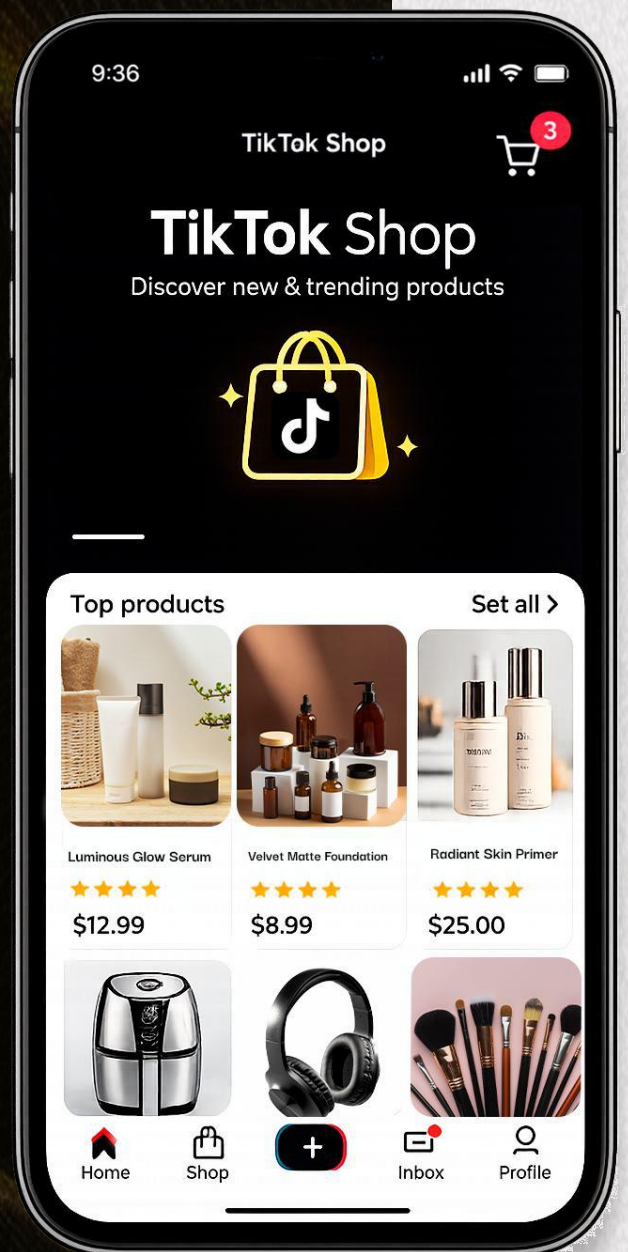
9:36

TikTok Shop

3

TikTok Shop
Discover new & trending products

Top products
Set all >

Luminous Glow Serum
$12.99

Velvet Matte Foundation
$8.99

Radiant Skin Primer
$25.00

Home
Shop
+
Inbox
Profile